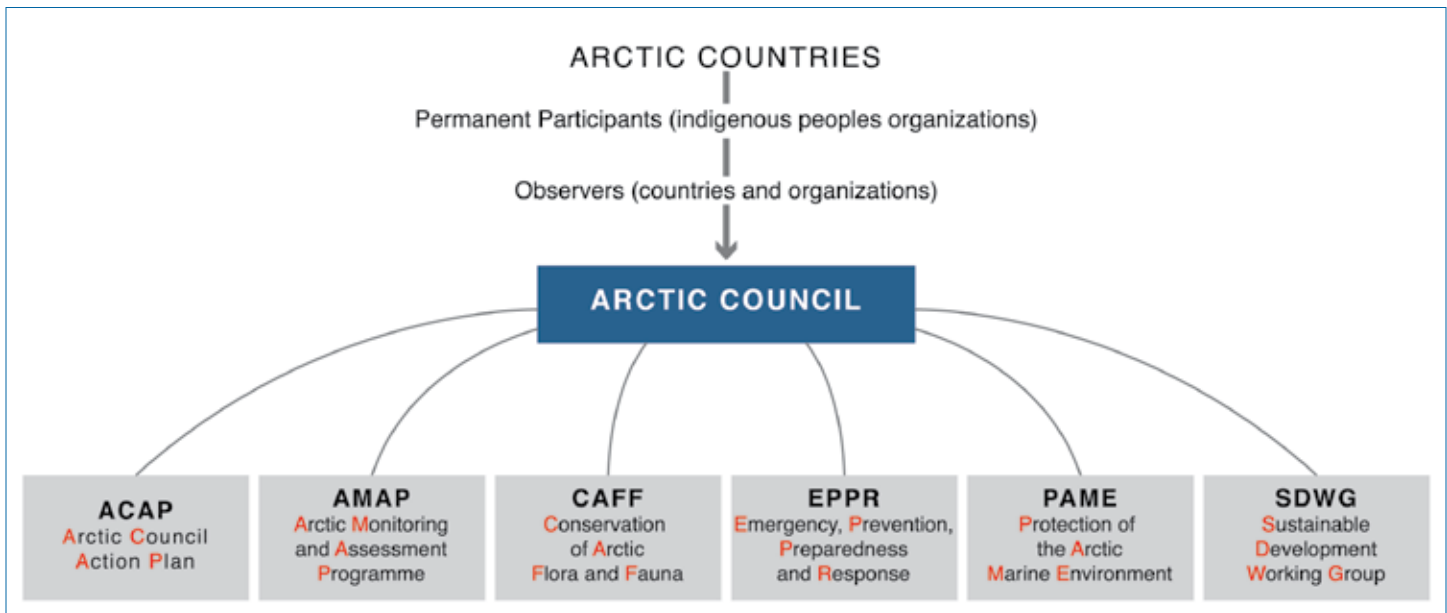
ARCTIC COUNTRIES

Permanent Participants (indigenous peoples organizations)

Observers (countries and organizations)

ARCTIC COUNCIL

ACAP
Arctic Council Action Plan

AMAP
Arctic Monitoring and Assessment Programme

CAFF
Conservation of Arctic Flora and Fauna

EPPR
Emergency, Prevention, Preparedness and Response

PAME
Protection of the Arctic Marine Environment

SDWG
Sustainable Development Working Group